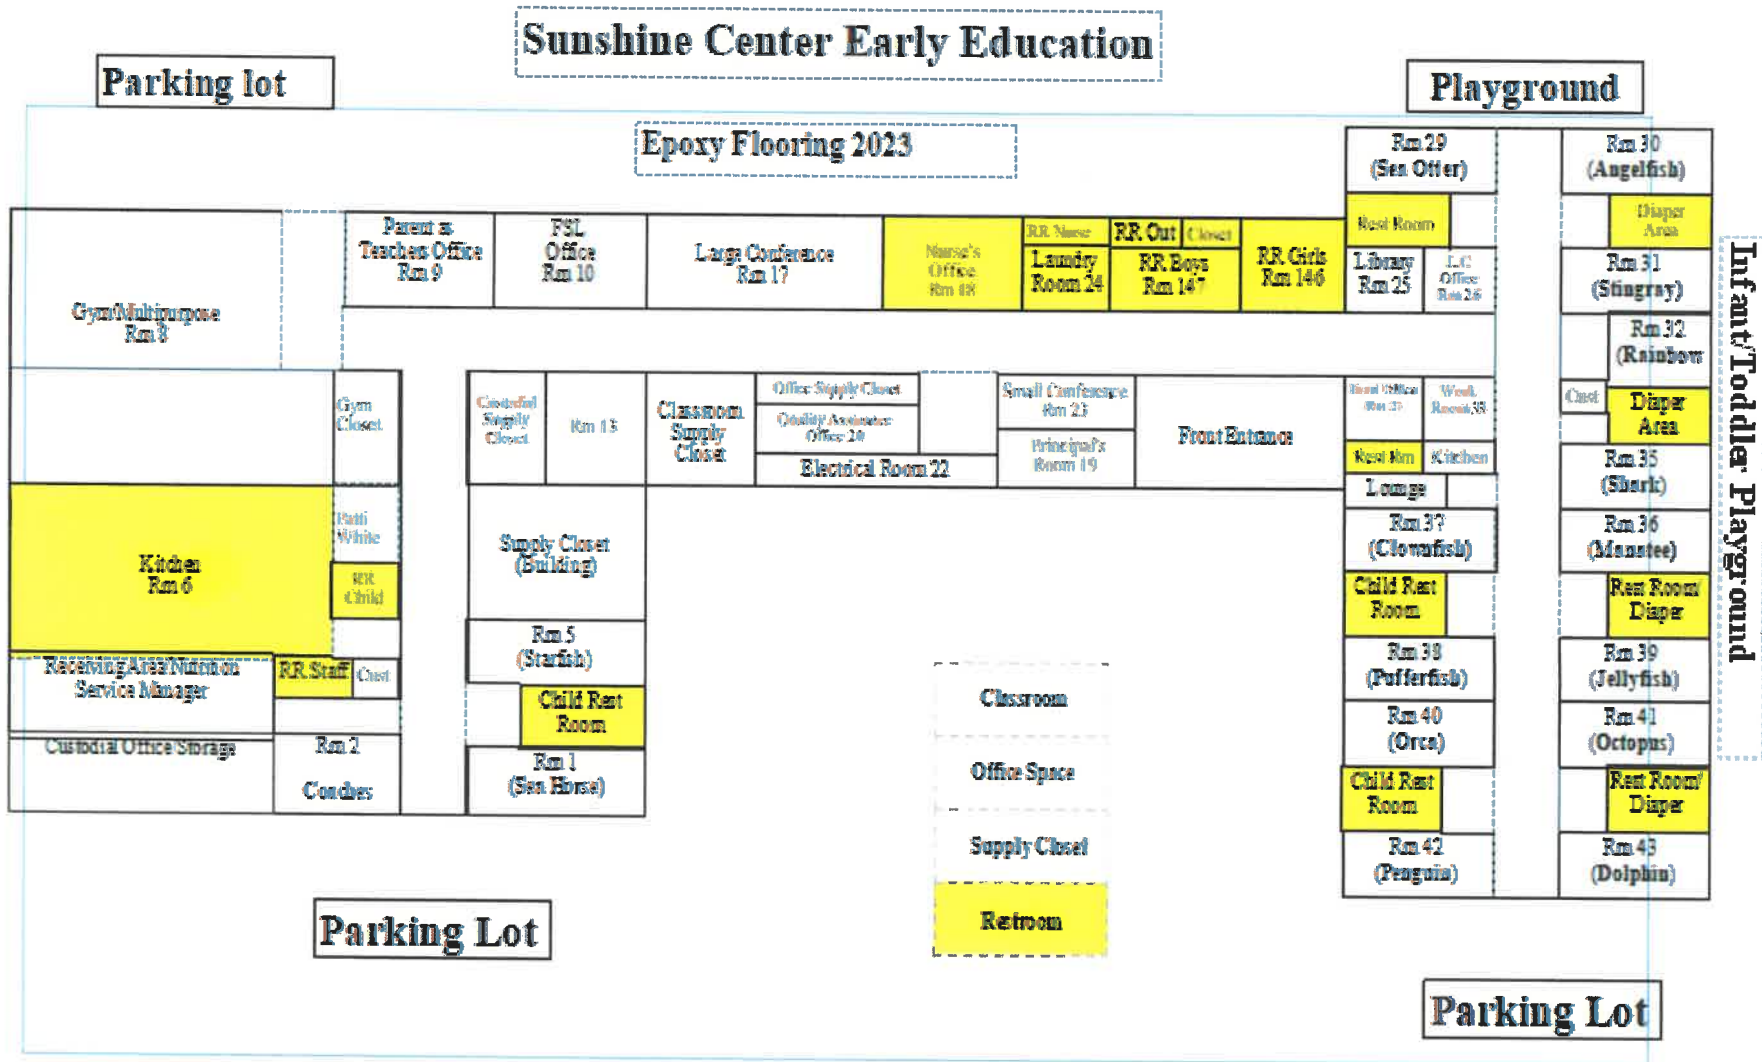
Sunshine Center Early Education

Parking lot

Playground

Epoxy Flooring 2023

Rm 29 (Sea Otter)

Rm 30 (Angelfish)

Rest Room

Diaper Area

Parent as Teachers Office Rm 9

FSL Office Rm 10

Large Conference Rm 17

Nurse's Office Rm 18

RR Nurse

RR Out

Closet

Laundry Room 24

RR Boys Rm 147

RR Girls Rm 146

Library Rm 25

LC Office Rm 26

Rm 31 (Stingray)

Gym/Multipurpose Rm 8

Rm 32 (Rainbow

Infant/Toddler Playground

Gym Closet

Custodial Supply Closet

Rm 13

Classroom Supply Closet

Office Supply Closet

Quality Assurance Office 20

Electrical Room 22

Small Conference Rm 23

Principal's Room 19

Front Entrance

Head Office Rm 33

Work Room 35

Rest Rm

Kitchen

Clost

Diaper Area

Lounge

Rm 35 (Shark)

Patti White

Kitchen Rm 6

RR Child

Supply Closet (Building)

Rm 37 (Clownfish)

Rm 36 (Manatee)

Child Rest Room

Rest Room/ Diaper

Rm 5 (Starfish)

Rm 38 (Pufferfish)

Rm 39 (Jellyfish)

Receiving Area/Nutrition Service Manager

RR Staff

Clost

Child Rest Room

Classroom

Rm 40 (Orca)

Rm 41 (Octopus)

Custodial Office Storage

Rm 2 Coaches

Rm 1 (Sea Horse)

Office Space

Child Rest Room

Rest Room/ Diaper

Supply Closet

Rm 42 (Penguin)

Rm 43 (Dolphin)

Parking Lot

Restroom

Parking Lot